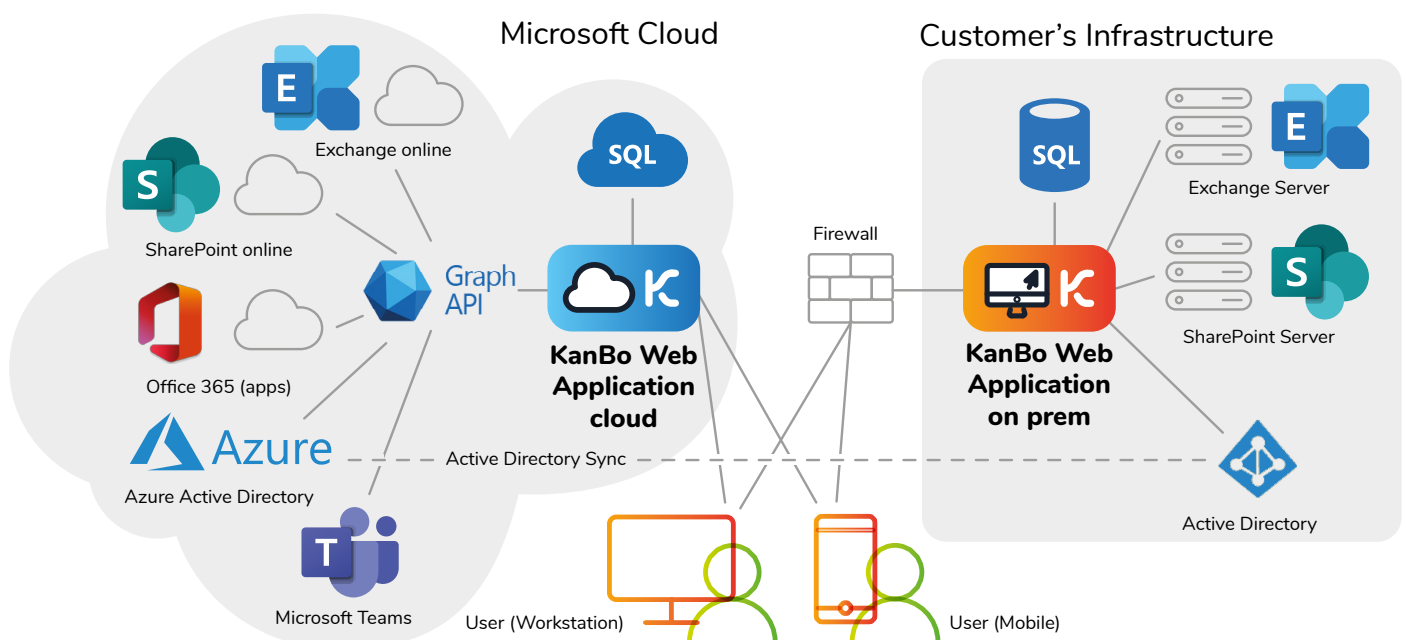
Microsoft Cloud

Customer's Infrastructure

E

Exchange online

S

SharePoint online

Graph API

SQL

KanBo Web Application cloud

Office 365 (apps)

Azure

Azure Active Directory

Active Directory Sync

T

Microsoft Teams

Firewall

SQL

E

Exchange Server

S

SharePoint Server

KanBo Web Application on prem

Active Directory

User (Workstation)

User (Mobile)